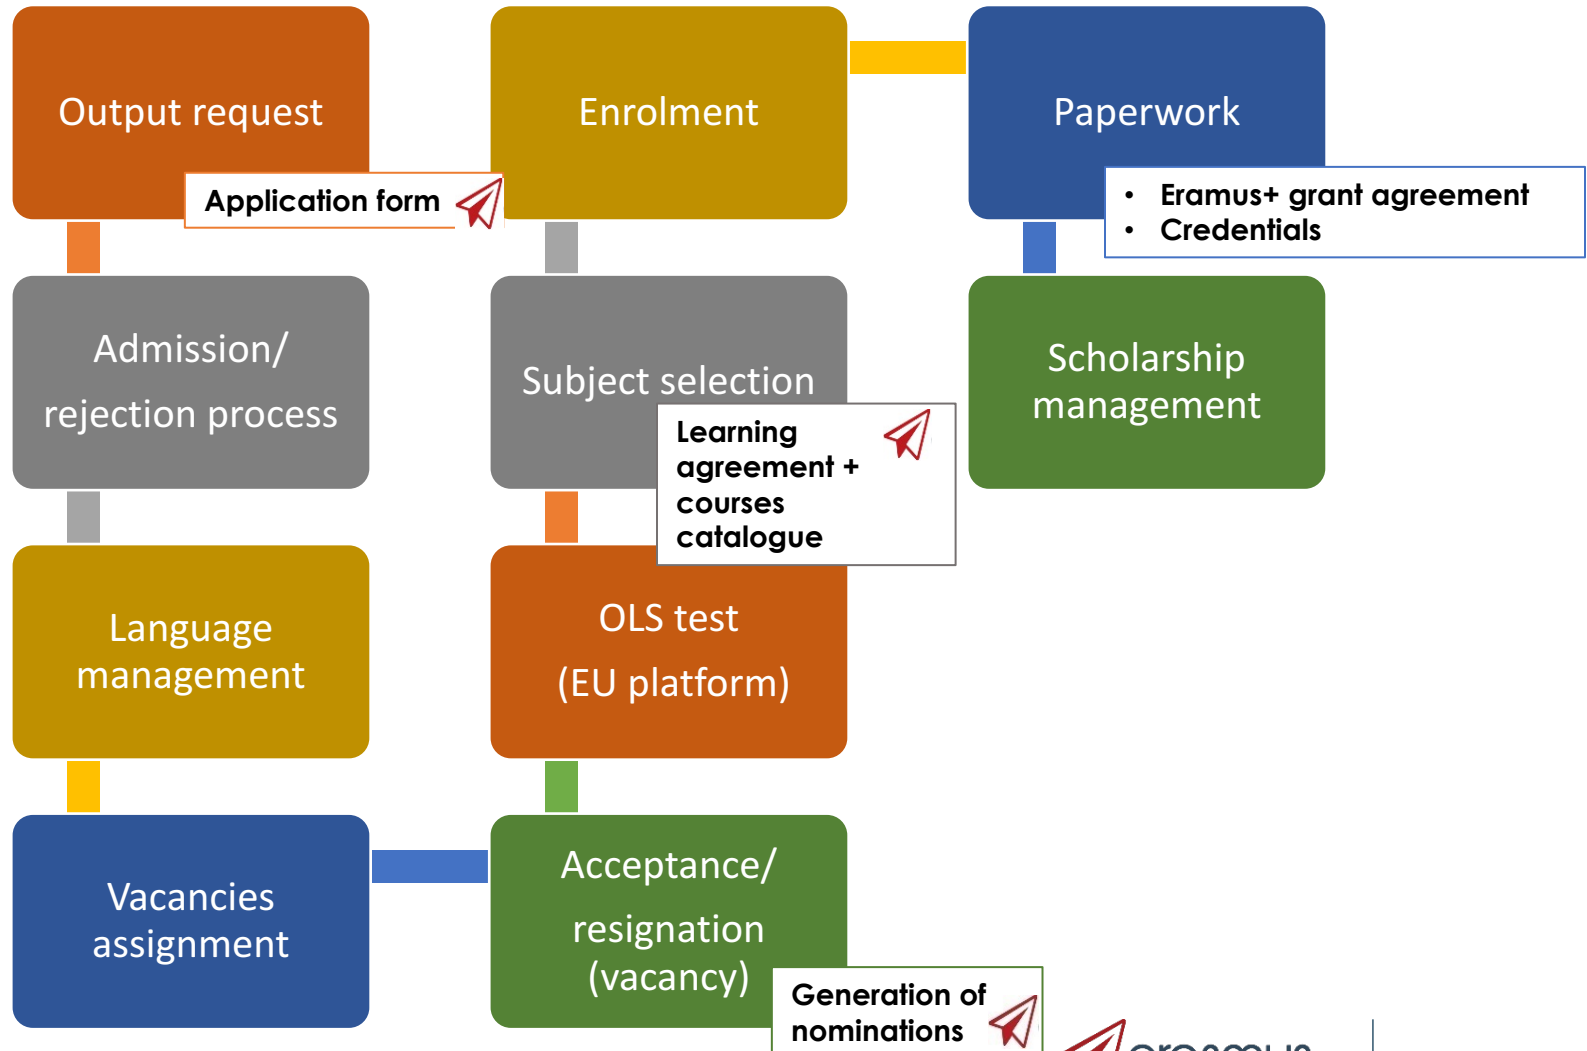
Output request

Application form

Enrolment

Paperwork

- Eramus+ grant agreement
- Credentials

Admission/ rejection process

Subject selection

Learning agreement + courses catalogue

Scholarship management

Language management

OLS test (EU platform)

Vacancies assignment

Acceptance/ resignation (vacancy)

Generation of nominations

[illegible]